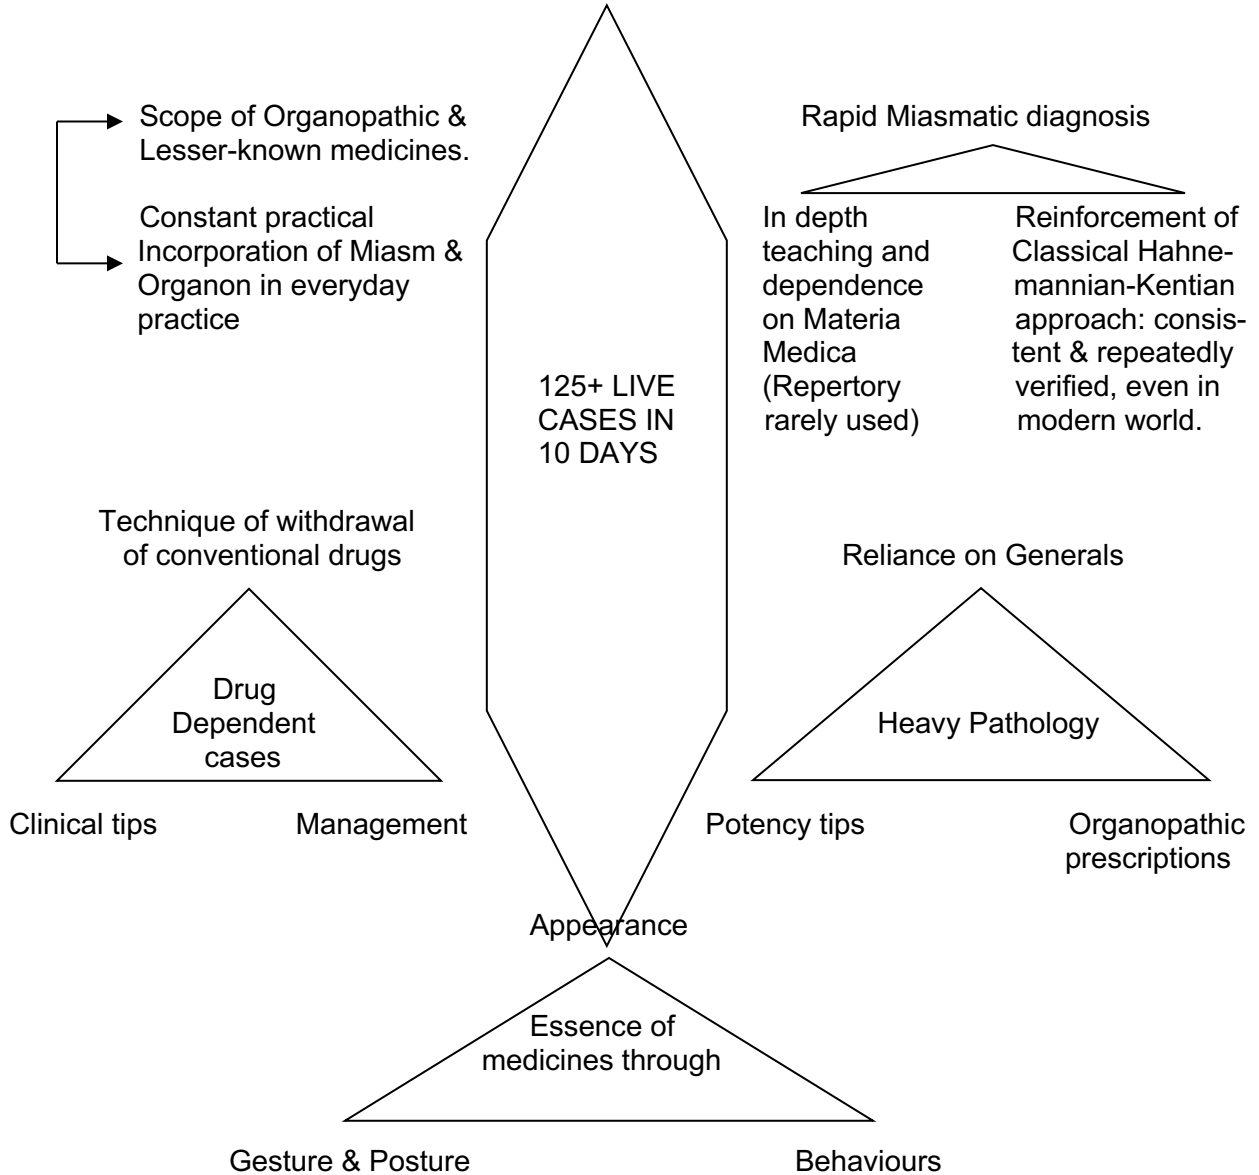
Scope of Organopathic & Lesser-known medicines.

Constant practical Incorporation of Miasm & Organon in everyday practice

Rapid Miasmatic diagnosis

In depth teaching and dependence on Materia Medica (Repertory rarely used)

Reinforcement of Classical Hahnemannian-Kentian approach: consistent & repeatedly verified, even in modern world.

125+ LIVE CASES IN 10 DAYS

Technique of withdrawal of conventional drugs

Drug Dependent cases

Clinical tips

Management

Reliance on Generals

Heavy Pathology

Potency tips

Organopathic prescriptions

Appearance

Essence of medicines through

Gesture & Posture

Behaviours